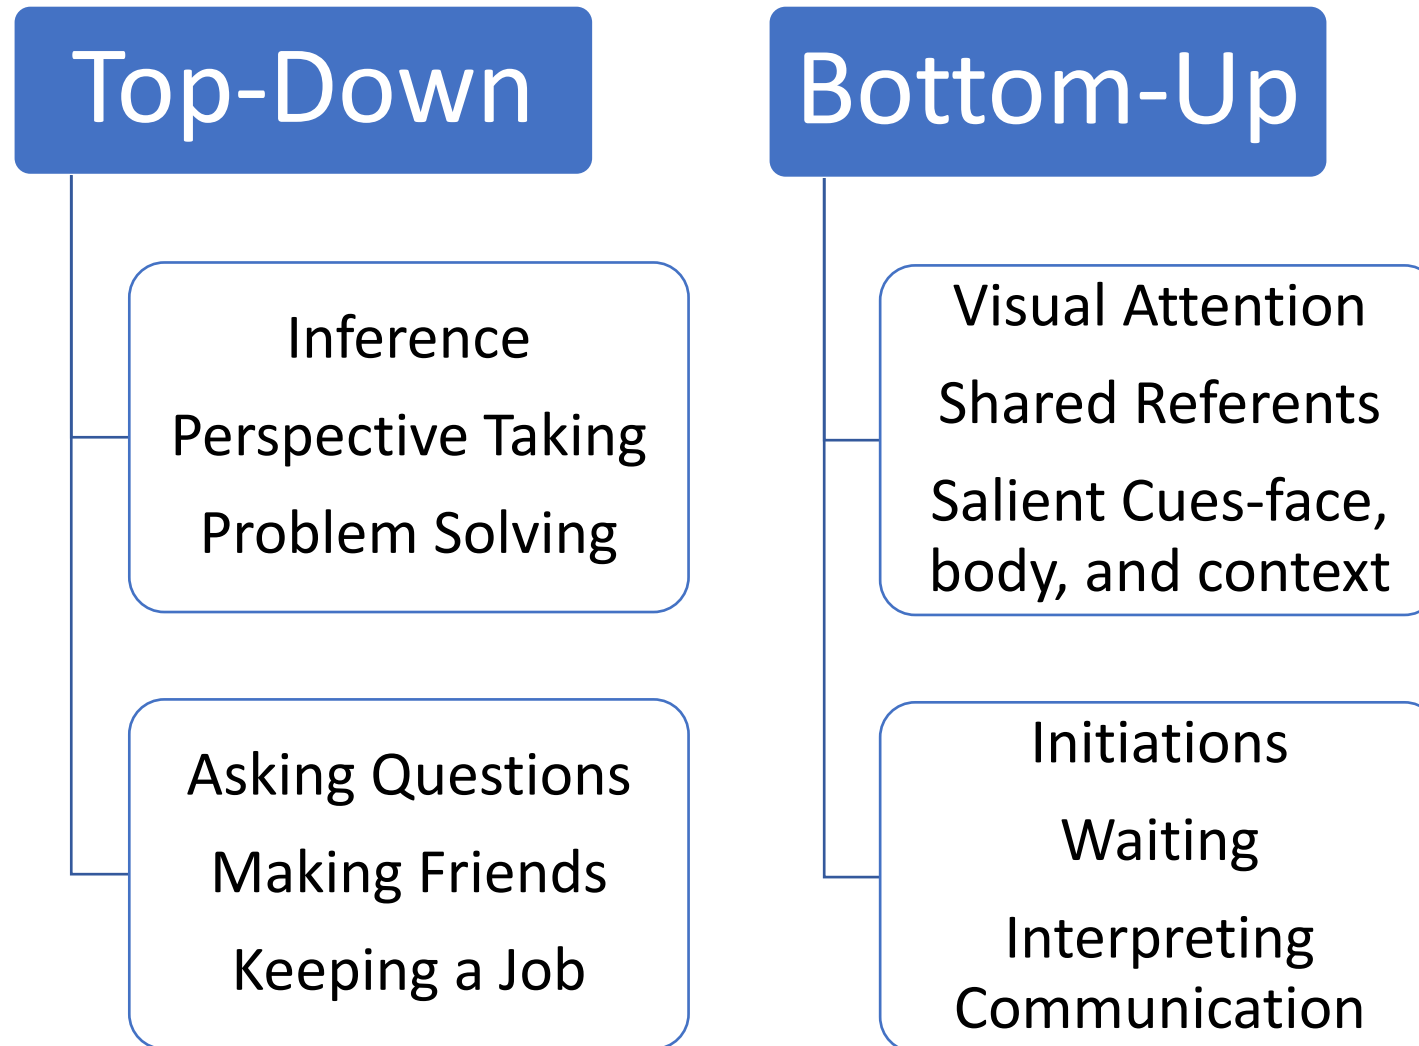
Top-Down

Inference
Perspective Taking
Problem Solving

Asking Questions
Making Friends
Keeping a Job

Bottom-Up

Visual Attention
Shared Referents
Salient Cues-face, body, and context

Initiations
Waiting
Interpreting Communication